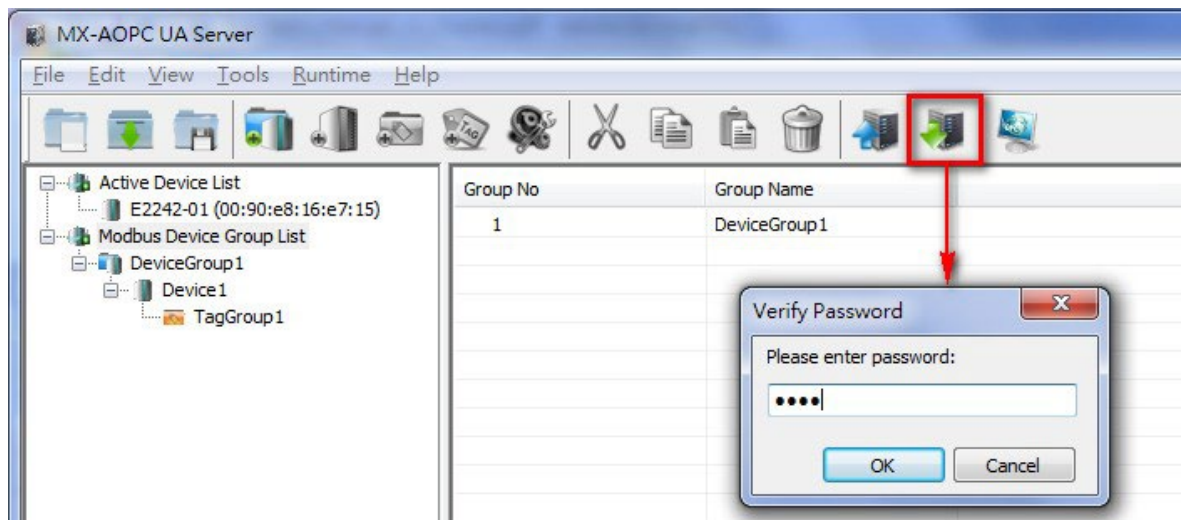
MX-AOPC UA Server

File Edit View Tools Runtime Help

Active Device List
E2242-01 (00:90:e8:16:e7:15)
Modbus Device Group List
DeviceGroup1
Device1
TagGroup1

| Group No | Group Name |
|---|---|
| 1 | DeviceGroup1 |

Verify Password
Please enter password:
••••
OK Cancel